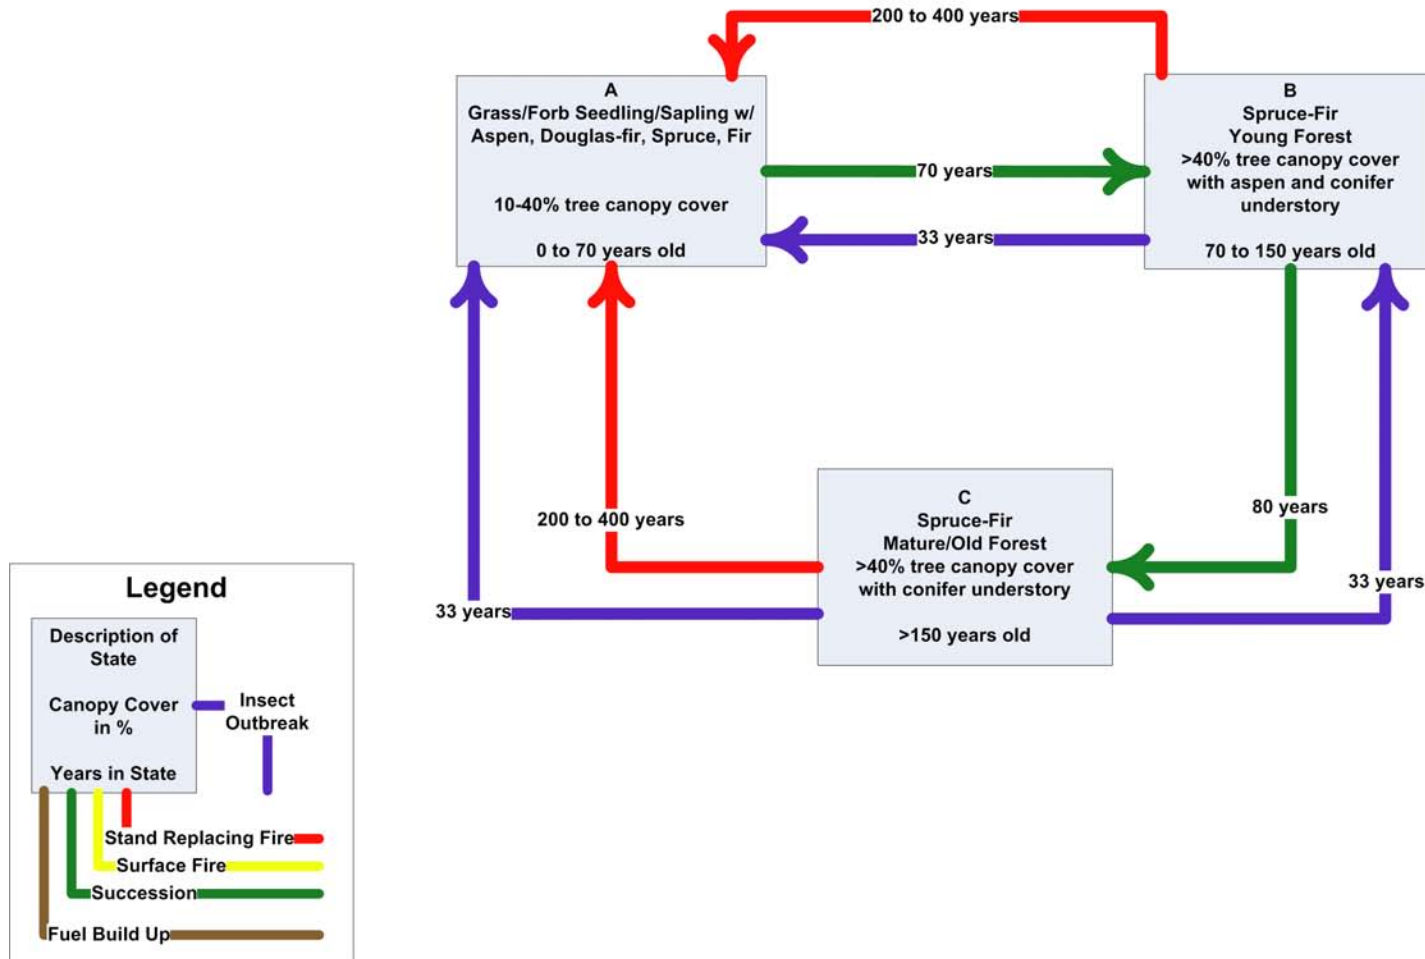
200 to 400 years

A
Grass/Forb Seedling/Sapling w/ Aspen, Douglas-fir, Spruce, Fir

10-40% tree canopy cover

0 to 70 years old

70 years

33 years

B
Spruce-Fir
Young Forest
>40% tree canopy cover with aspen and conifer understory

70 to 150 years old

200 to 400 years

C
Spruce-Fir
Mature/Old Forest
>40% tree canopy cover with conifer understory

>150 years old

80 years

33 years

33 years

Legend

Description of State

Canopy Cover in %

Years in State

Insect Outbreak

Stand Replacing Fire

Surface Fire

Succession

Fuel Build Up